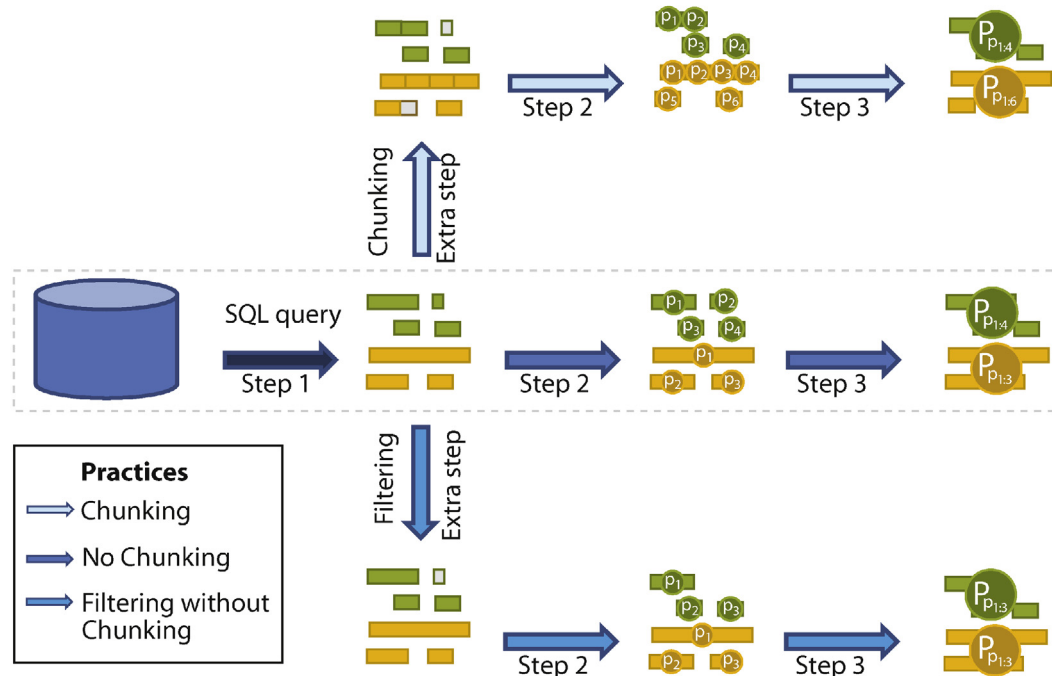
$p_1$ $p_2$
$p_3$ $p_4$
$p_1$ $p_2$ $p_3$ $p_4$
$p_5$ $p_6$

Step 2

Step 3

$P_{p_{1:4}}$
$P_{p_{1:6}}$

Chunking
Extra step

SQL query

Step 1

$p_1$ $p_2$
$p_3$ $p_4$
$p_1$
$p_2$ $p_3$

Step 2

Step 3

$P_{p_{1:4}}$
$P_{p_{1:3}}$

Filtering
Extra step

Practices
Chunking
No Chunking
Filtering without Chunking

$p_1$
$p_2$ $p_3$
$p_1$
$p_2$ $p_3$

Step 2

Step 3

$P_{p_{1:3}}$
$P_{p_{1:3}}$